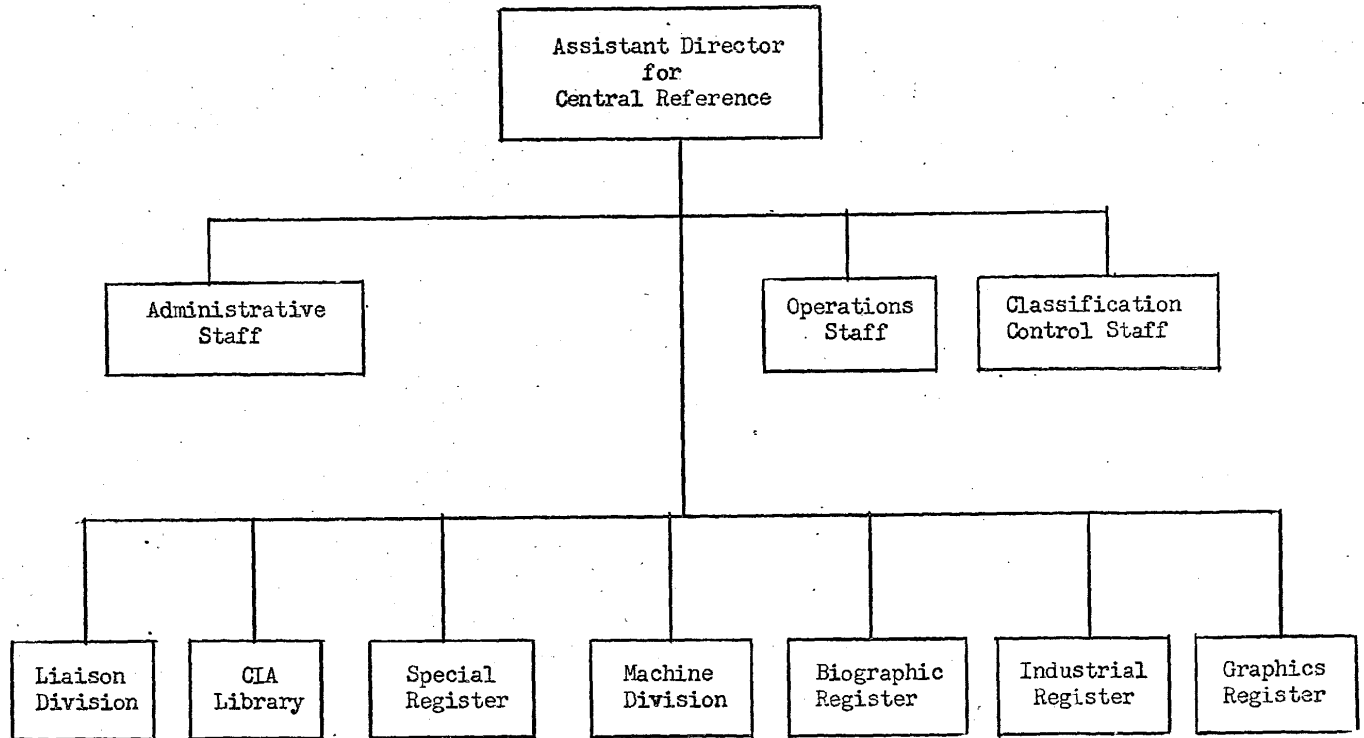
Assistant Director
for
Central Reference

Administrative
Staff

Operations
Staff

Classification
Control Staff

Liaison
Division

CIA
Library

Special
Register

Machine
Division

Biographic
Register

Industrial
Register

Graphics
Register